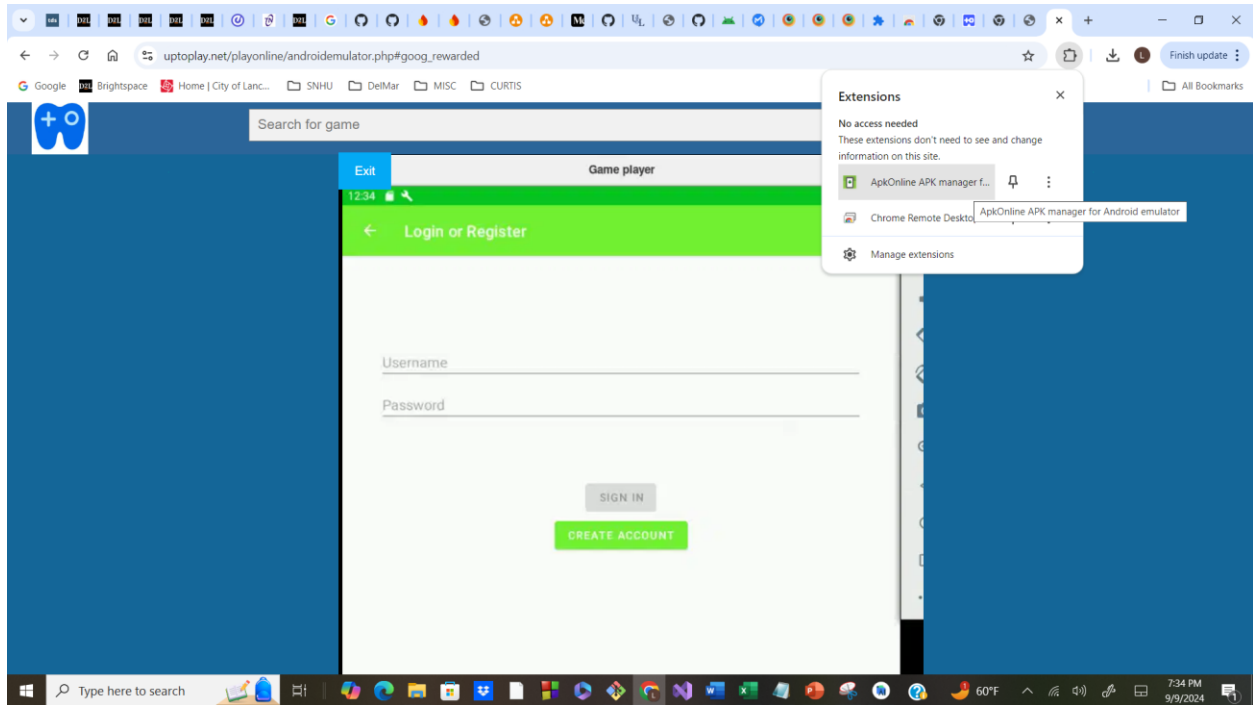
uptoplay.net/playonline/androidemulator.php#goog_rewarded

Finish update

Google Brightspace Home | City of Lanc... SNHU DelMar MISC CURTIS All Bookmarks

Search for game

Extensions

No access needed
These extensions don't need to see and change information on this site.

ApkOnline APK manager f...

Chrome Remote Deskto

ApkOnline APK manager for Android emulator

Manage extensions

Exit

Game player

12:34

Login or Register

Username

Password

SIGN IN

CREATE ACCOUNT

Type here to search

60°F

7:34 PM
9/9/2024